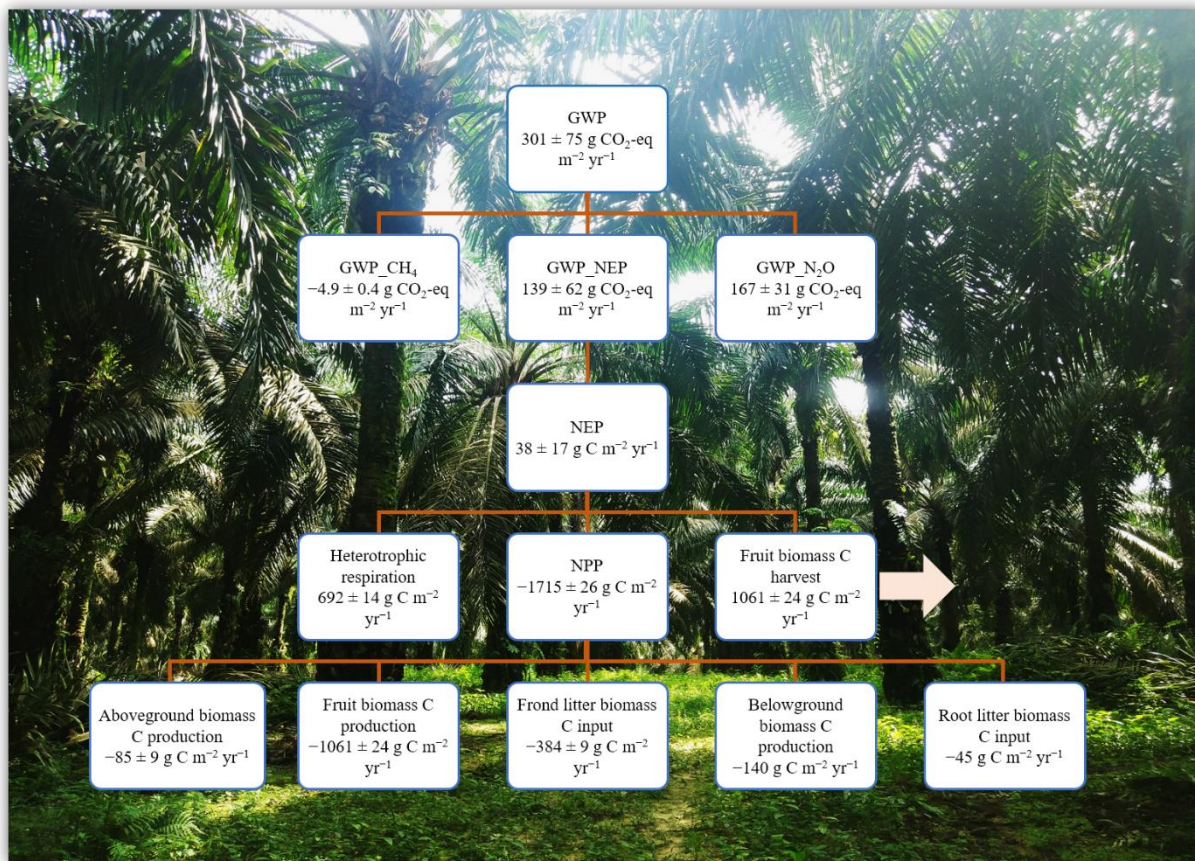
GWP
$301 \pm 75$ g $CO_2$-eq $m^{-2}$ $yr^{-1}$

GWP_$CH_4$
$-4.9 \pm 0.4$ g $CO_2$-eq $m^{-2}$ $yr^{-1}$

GWP_NEP
$139 \pm 62$ g $CO_2$-eq $m^{-2}$ $yr^{-1}$

GWP_$N_2O$
$167 \pm 31$ g $CO_2$-eq $m^{-2}$ $yr^{-1}$

NEP
$38 \pm 17$ g C $m^{-2}$ $yr^{-1}$

Heterotrophic respiration
$692 \pm 14$ g C $m^{-2}$ $yr^{-1}$

NPP
$-1715 \pm 26$ g C $m^{-2}$ $yr^{-1}$

Fruit biomass C harvest
$1061 \pm 24$ g C $m^{-2}$ $yr^{-1}$

Aboveground biomass C production
$-85 \pm 9$ g C $m^{-2}$ $yr^{-1}$

Fruit biomass C production
$-1061 \pm 24$ g C $m^{-2}$ $yr^{-1}$

Frond litter biomass C input
$-384 \pm 9$ g C $m^{-2}$ $yr^{-1}$

Belowground biomass C production
$-140$ g C $m^{-2}$ $yr^{-1}$

Root litter biomass C input
$-45$ g C $m^{-2}$ $yr^{-1}$